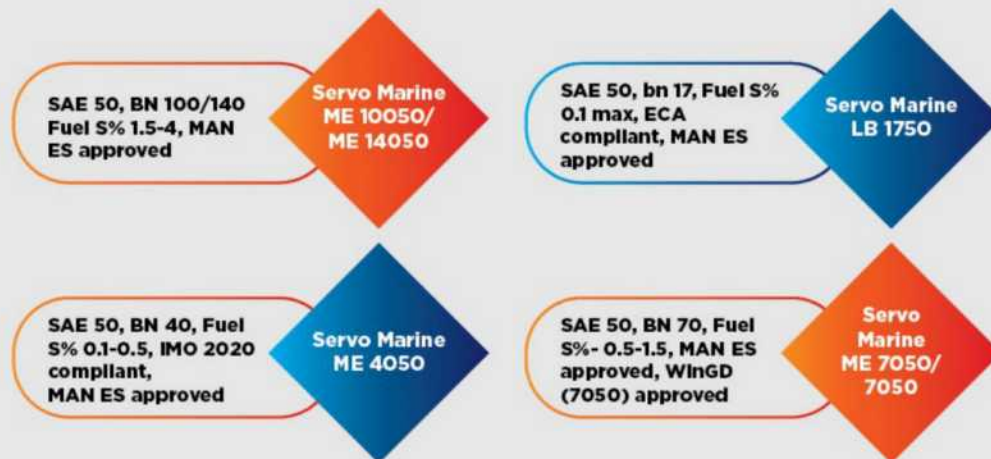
SAE 50, BN 100/140 Fuel S% 1.5-4, MAN ES approved

Servo Marine ME 10050/ ME 14050

SAE 50, bn 17, Fuel S% 0.1 max, ECA compliant, MAN ES approved

Servo Marine LB 1750

SAE 50, BN 40, Fuel S% 0.1-0.5, IMO 2020 compliant, MAN ES approved

Servo Marine ME 4050

SAE 50, BN 70, Fuel S%- 0.5-1.5, MAN ES approved, WinGD (7050) approved

Servo Marine ME 7050/ 7050